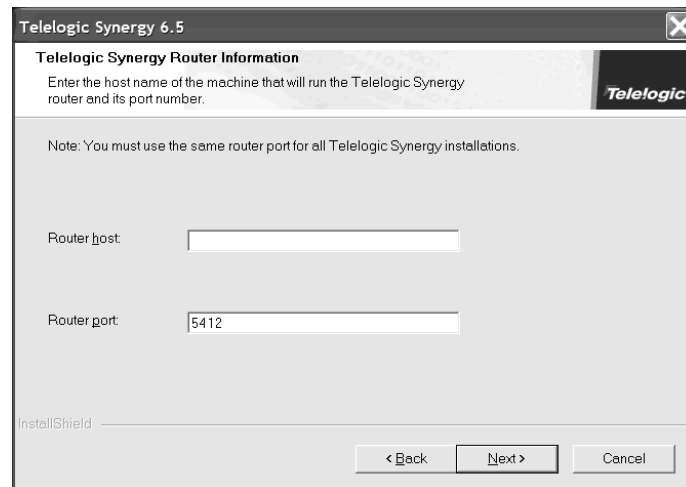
Telelogic Synergy 6.5

Telelogic Synergy Router Information

Enter the host name of the machine that will run the Telelogic Synergy router and its port number.

Telelogic

Note: You must use the same router port for all Telelogic Synergy installations.

Router host:

Router port: 5412

InstallShield

< Back

Next >

Cancel